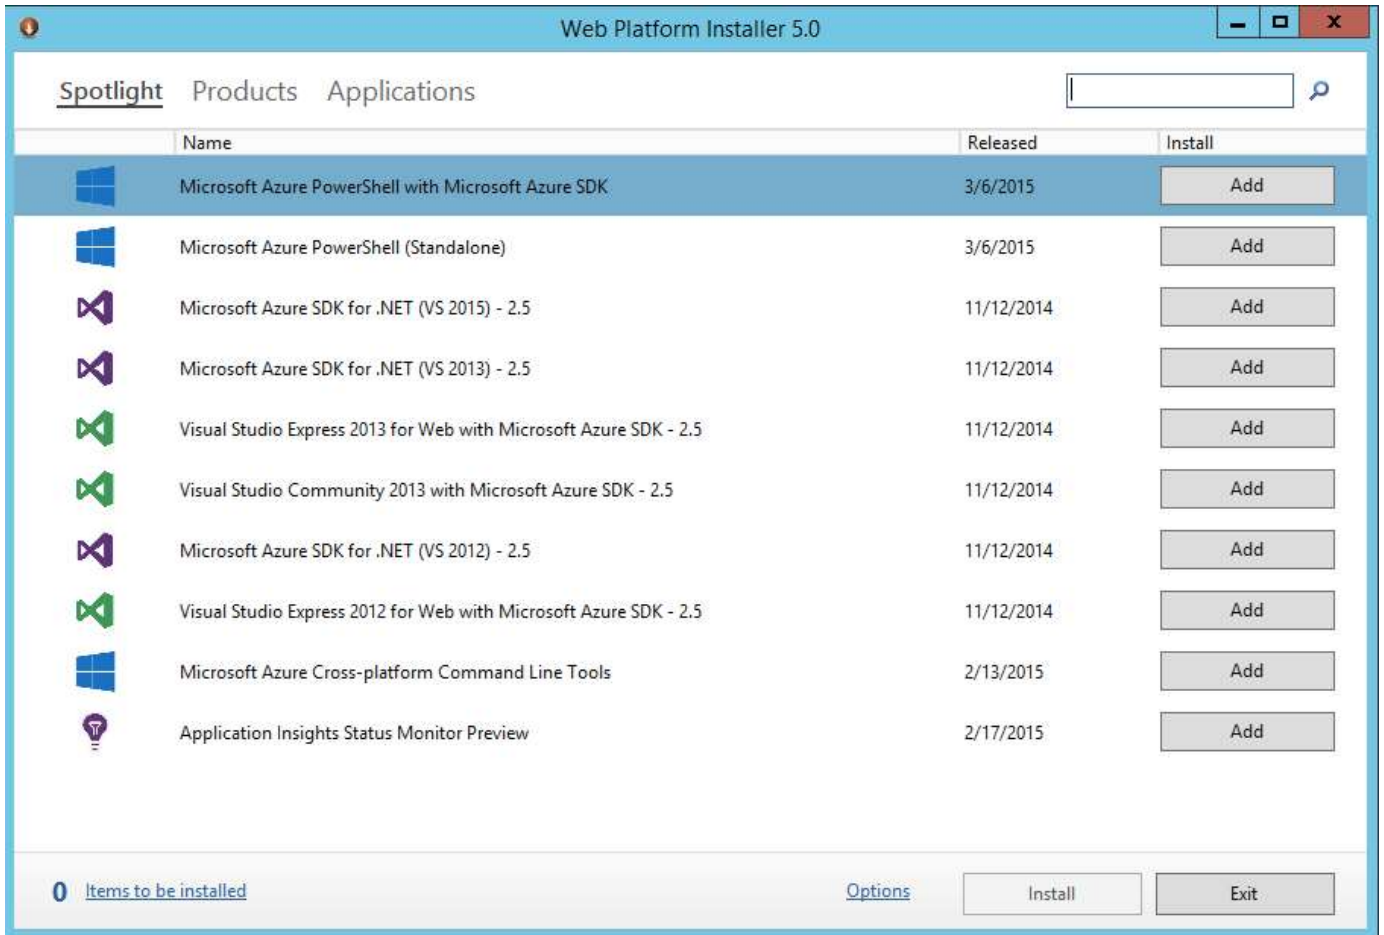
Web Platform Installer 5.0

Spotlight Products Applications

| Name | Released | Install |
|---|---|---|
| Microsoft Azure PowerShell with Microsoft Azure SDK | 3/6/2015 | Add |
| Microsoft Azure PowerShell (Standalone) | 3/6/2015 | Add |
| Microsoft Azure SDK for .NET (VS 2015) - 2.5 | 11/12/2014 | Add |
| Microsoft Azure SDK for .NET (VS 2013) - 2.5 | 11/12/2014 | Add |
| Visual Studio Express 2013 for Web with Microsoft Azure SDK - 2.5 | 11/12/2014 | Add |
| Visual Studio Community 2013 with Microsoft Azure SDK - 2.5 | 11/12/2014 | Add |
| Microsoft Azure SDK for .NET (VS 2012) - 2.5 | 11/12/2014 | Add |
| Visual Studio Express 2012 for Web with Microsoft Azure SDK - 2.5 | 11/12/2014 | Add |
| Microsoft Azure Cross-platform Command Line Tools | 2/13/2015 | Add |
| Application Insights Status Monitor Preview | 2/17/2015 | Add |

0 Items to be installed Options Install Exit